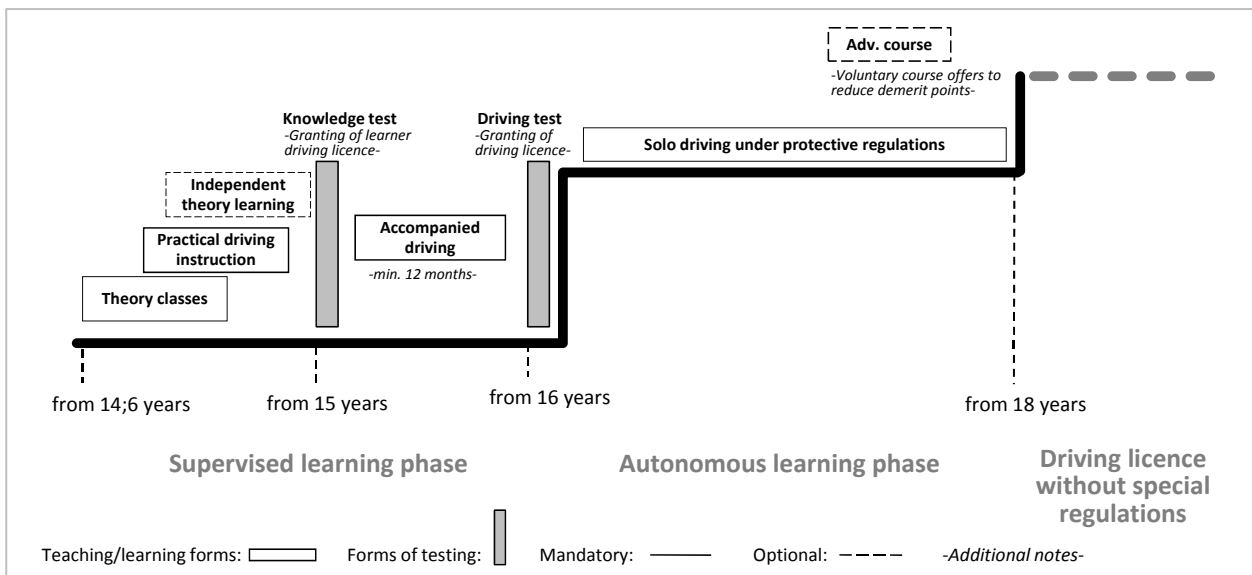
Adv. course
-Voluntary course offers to reduce demerit points-

Knowledge test
-Granting of learner driving licence-

Driving test
-Granting of driving licence-

Solo driving under protective regulations

Independent theory learning

Practical driving instruction

Accompanied driving
-min. 12 months-

Theory classes

from 14;6 years
from 15 years
from 16 years
from 18 years

Supervised learning phase
Autonomous learning phase
Driving licence without special regulations

Teaching/learning forms: Forms of testing: Mandatory: Optional: -Additional notes-